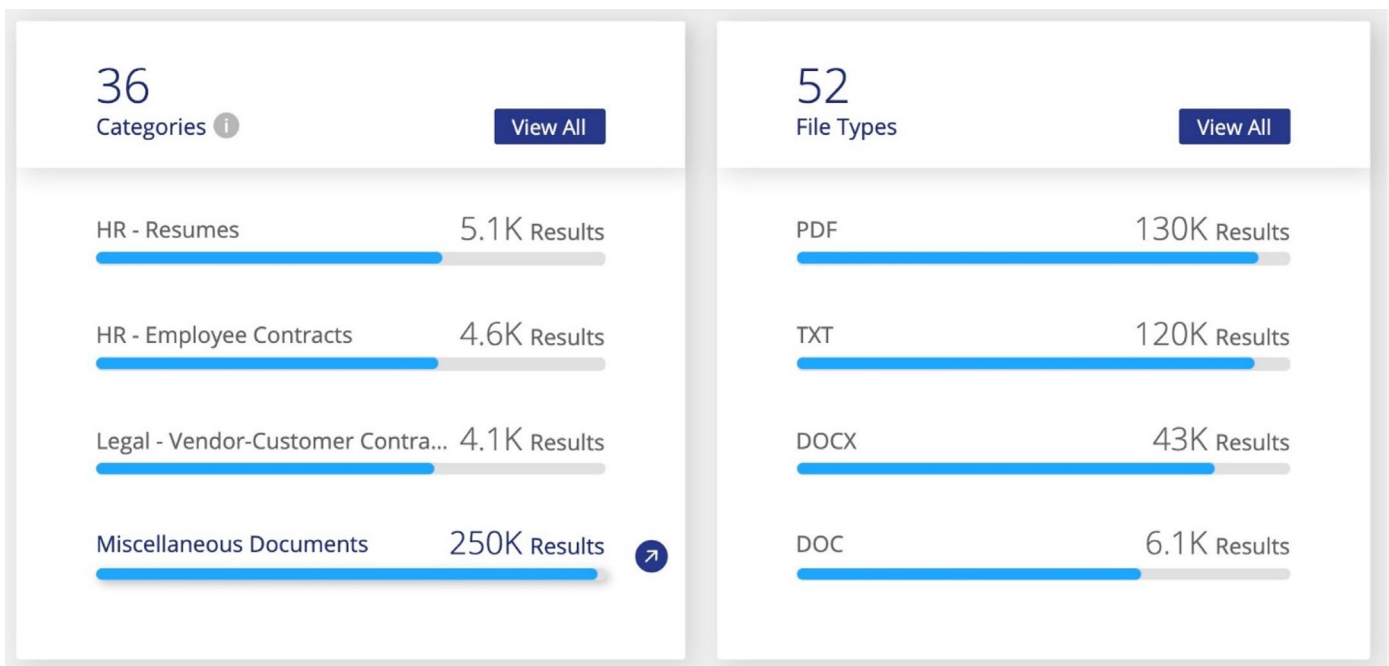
36
Categories

View All

HR - Resumes 5.1K Results

HR - Employee Contracts 4.6K Results

Legal - Vendor-Customer Contra... 4.1K Results

Miscellaneous Documents 250K Results

52
File Types

View All

PDF 130K Results

TXT 120K Results

DOCX 43K Results

DOC 6.1K Results